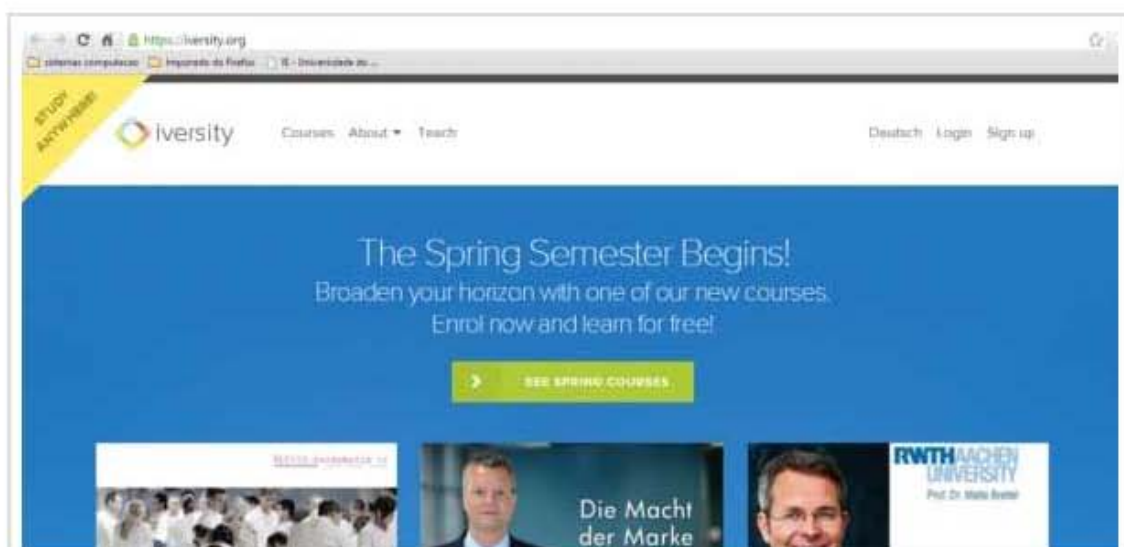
https://iversity.org

sistemas computacao | Importado do Firefox | IE - Universidade do ...

STUDY ANYWHERE!

iversity

Courses About ▾ Teach

Deutsch Login Sign up

The Spring Semester Begins!

Broaden your horizon with one of our new courses. Enrol now and learn for free!

SEE SPRING COURSES

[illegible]

Die Macht der Marke

RWTH AACHEN UNIVERSITY

Prof. Dr. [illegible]